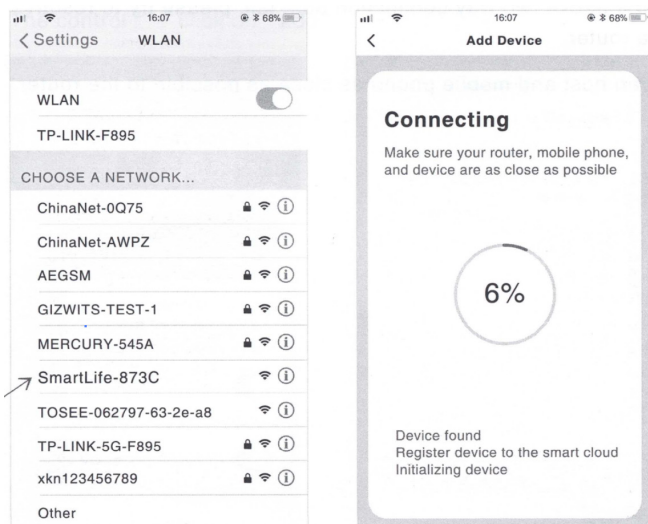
16:07
68%
< Settings WLAN

WLAN

TP-LINK-F895

CHOOSE A NETWORK...

ChinaNet-0Q75

ChinaNet-AWPZ

AEGSM

GIZWITS-TEST-1

MERCURY-545A

SmartLife-873C

TOSEE-062797-63-2e-a8

TP-LINK-5G-F895

xkn123456789

Other

16:07
68%
< Add Device

Connecting

Make sure your router, mobile phone, and device are as close as possible

6%

Device found
Register device to the smart cloud
Initializing device